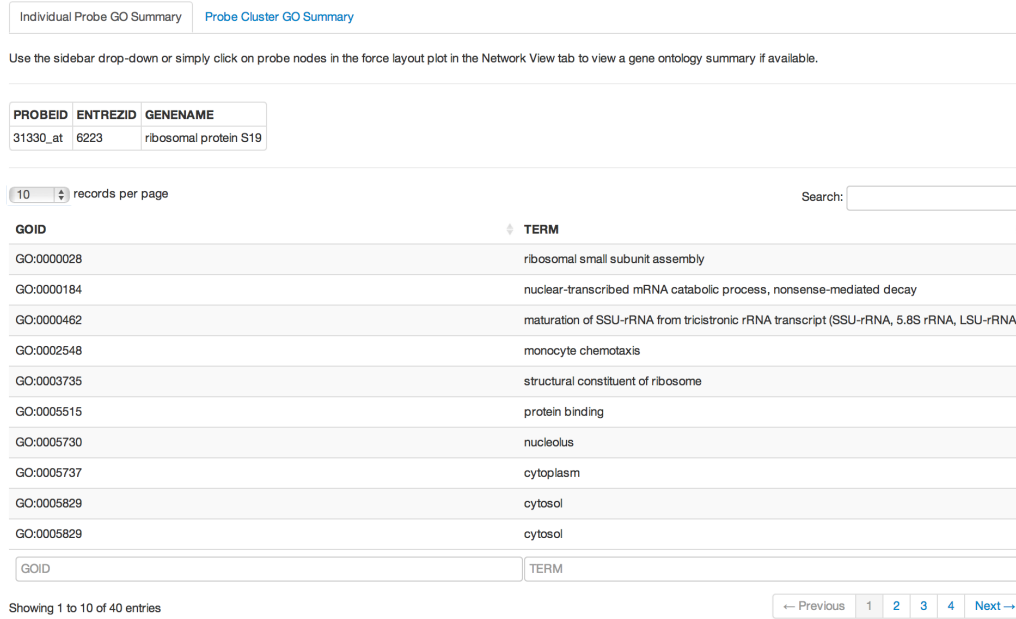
Individual Probe GO Summary | Probe Cluster GO Summary

Use the sidebar drop-down or simply click on probe nodes in the force layout plot in the Network View tab to view a gene ontology summary if available.

| PROBEID | ENTREZID | GENENAME |
|---|---|---|
| 31330_at | 6223 | ribosomal protein S19 |

10 records per page

Search:

| GOID | TERM |
|---|---|
| GO:0000028 | ribosomal small subunit assembly |
| GO:0000184 | nuclear-transcribed mRNA catabolic process, nonsense-mediated decay |
| GO:0000462 | maturation of SSU-rRNA from tricistronic rRNA transcript (SSU-rRNA, 5.8S rRNA, LSU-rRNA |
| GO:0002548 | monocyte chemotaxis |
| GO:0003735 | structural constituent of ribosome |
| GO:0005515 | protein binding |
| GO:0005730 | nucleolus |
| GO:0005737 | cytoplasm |
| GO:0005829 | cytosol |
| GO:0005829 | cytosol |
| GOID | TERM |

Showing 1 to 10 of 40 entries

← Previous 1 2 3 4 Next →